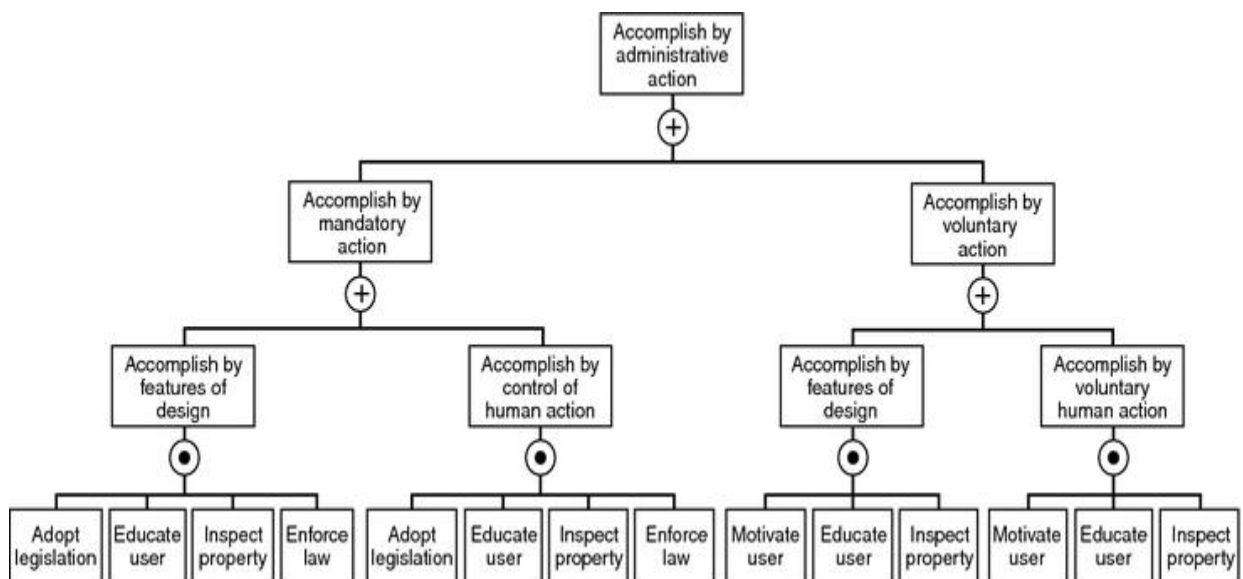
Accomplish by administrative action

$\oplus$

Accomplish by mandatory action

$\oplus$

Accomplish by features of design

$\odot$

Adopt legislation

Educate user

Inspect property

Enforce law

Accomplish by control of human action

$\odot$

Adopt legislation

Educate user

Inspect property

Enforce law

Accomplish by voluntary action

$\oplus$

Accomplish by features of design

$\odot$

Motivate user

Educate user

Inspect property

Accomplish by voluntary human action

$\odot$

Motivate user

Educate user

Inspect property